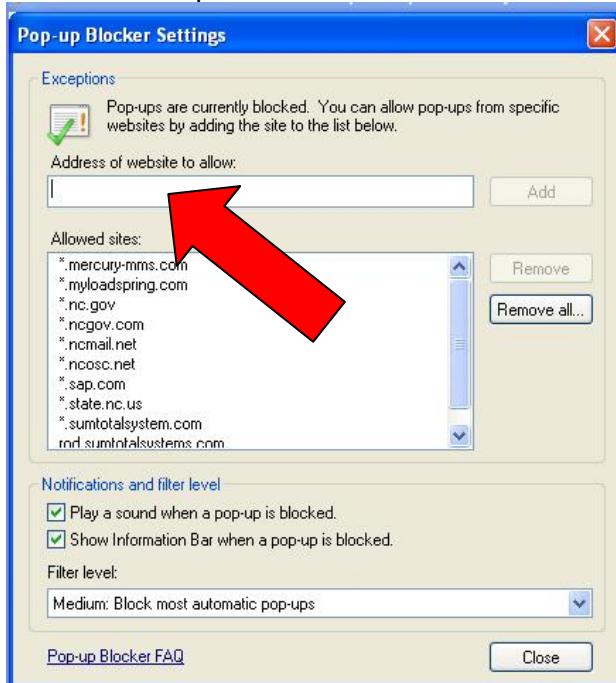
Pop-up Blocker Settings

Exceptions

Pop-ups are currently blocked. You can allow pop-ups from specific websites by adding the site to the list below.

Address of website to allow:

Add

Allowed sites:

*.mercury-mms.com
*.myloadspring.com
*.nc.gov
*.ncgov.com
*.ncmail.net
*.ncosc.net
*.sap.com
*.state.nc.us
*.sumtotalsystem.com
rod.sumtotalsystems.com

Remove

Remove all...

Notifications and filter level

Play a sound when a pop-up is blocked.

Show Information Bar when a pop-up is blocked.

Filter level:

Medium: Block most automatic pop-ups

Pop-up Blocker FAQ

Close